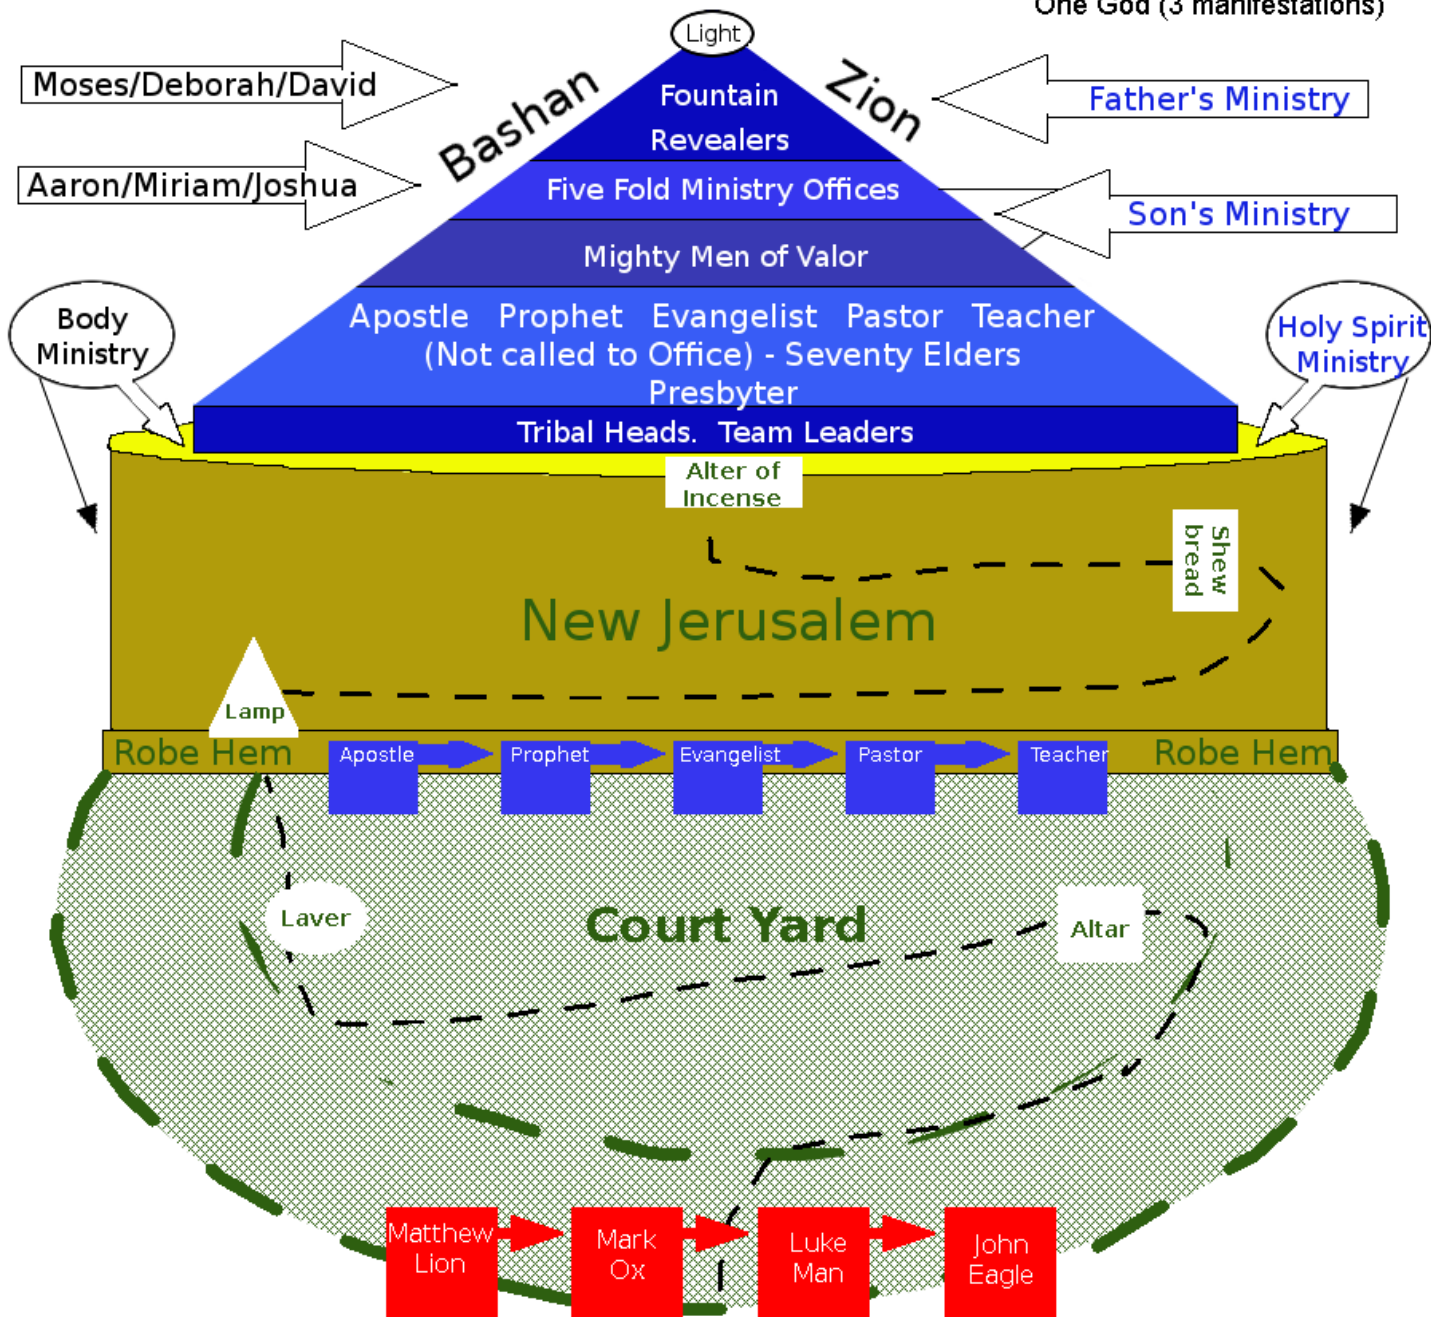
One God (3 manifestations)

Light

Moses/Deborah/David

Bashan

Zion

Father's Ministry

Fountain

Revealers

Aaron/Miriam/Joshua

Five Fold Ministry Offices

Son's Ministry

Mighty Men of Valor

Body Ministry

Apostle Prophet Evangelist Pastor Teacher

(Not called to Office) - Seventy Elders

Presbyter

Holy Spirit Ministry

Tribal Heads. Team Leaders

Alter of Incense

Shew bread

New Jerusalem

Lamp

Robe Hem

Apostle

Prophet

Evangelist

Pastor

Teacher

Robe Hem

Laver

Court Yard

Altar

Matthew Lion

Mark Ox

Luke Man

John Eagle